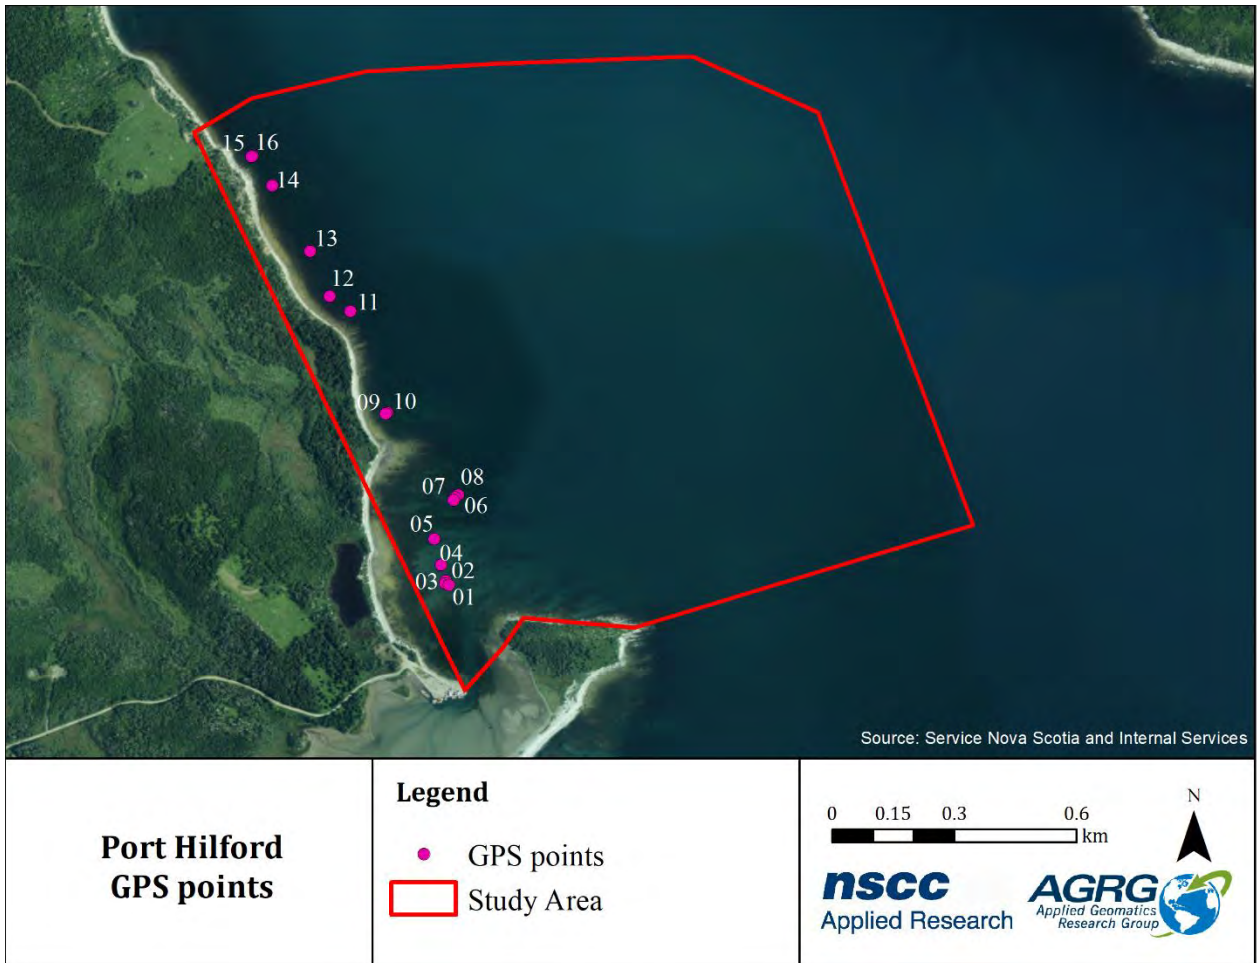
15 16
14
13
12
11
09 10
07 08
06
05
04
03 02
01

Source: Service Nova Scotia and Internal Services

Port Hilford GPS points

Legend
GPS points
Study Area

0 0.15 0.3 0.6 km
N
nscc Applied Research
AGRG Applied Geomatics Research Group